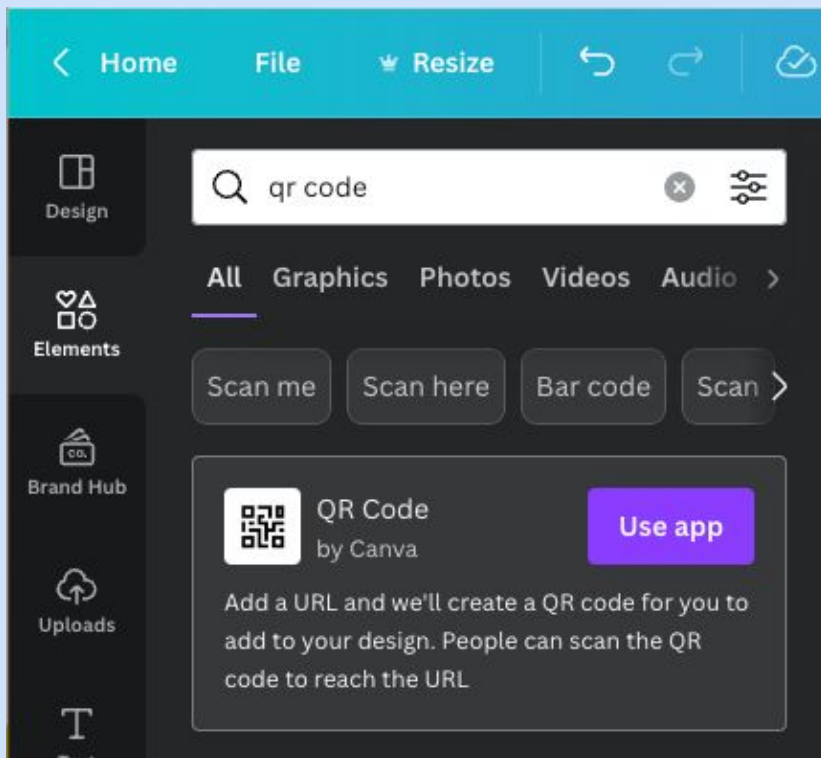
Home File Resize

Design

Elements

Brand Hub

Uploads

qr code

All Graphics Photos Videos Audio

Scan me Scan here Bar code Scan

QR Code
by Canva

Use app

Add a URL and we'll create a QR code for you to add to your design. People can scan the QR code to reach the URL